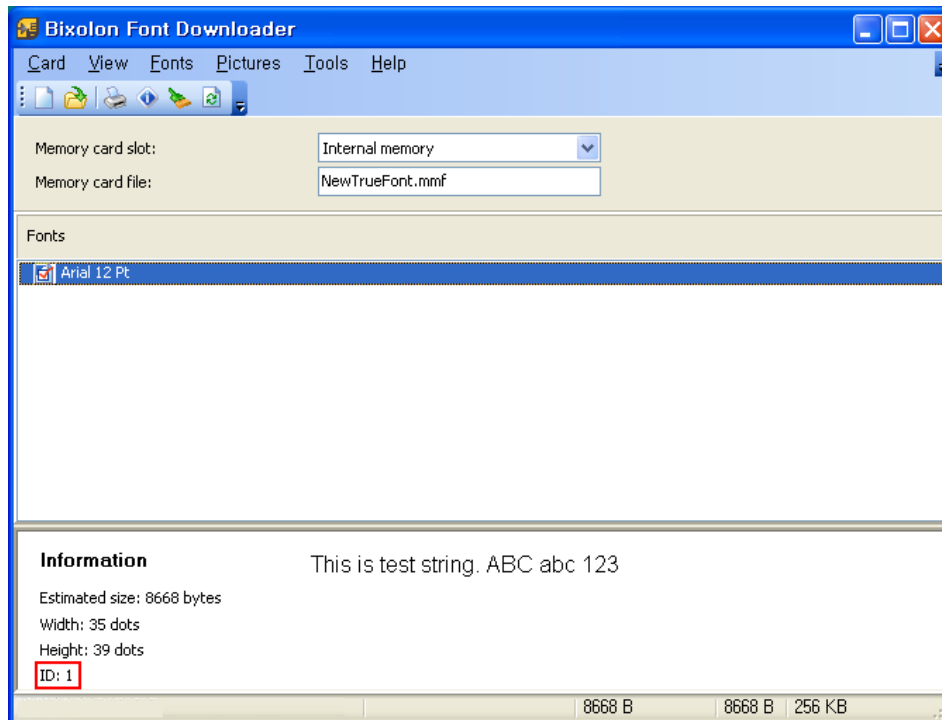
Bixolon Font Downloader

Card View Fonts Pictures Tools Help

Memory card slot: Internal memory

Memory card file: NewTrueFont.mmf

Fonts

Arial 12 Pt

Information

This is test string. ABC abc 123

Estimated size: 8668 bytes

Width: 35 dots

Height: 39 dots

ID: 1

8668 B 8668 B 256 KB